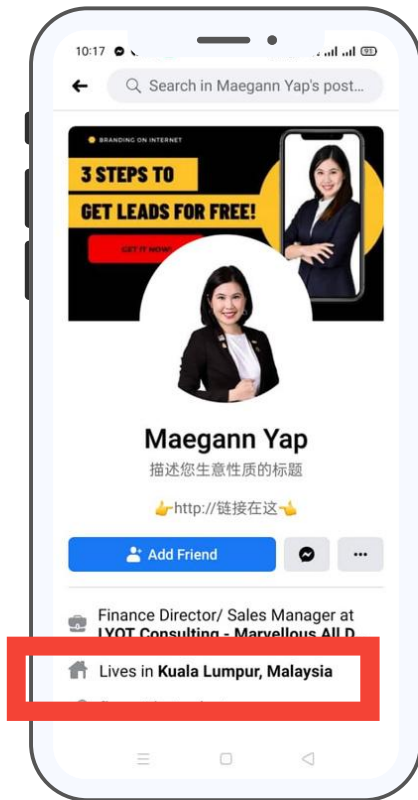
10:17

Search in Maegann Yap's post...

BRANDING ON INTERNET

3 STEPS TO
GET LEADS FOR FREE!

GET IT NOW!

Maegann Yap

描述您生意性质的标题

👉http://链接在这👈

Add Friend

...

Finance Director/ Sales Manager at LYOT Consulting - Marvellous All D

Lives in Kuala Lumpur, Malaysia